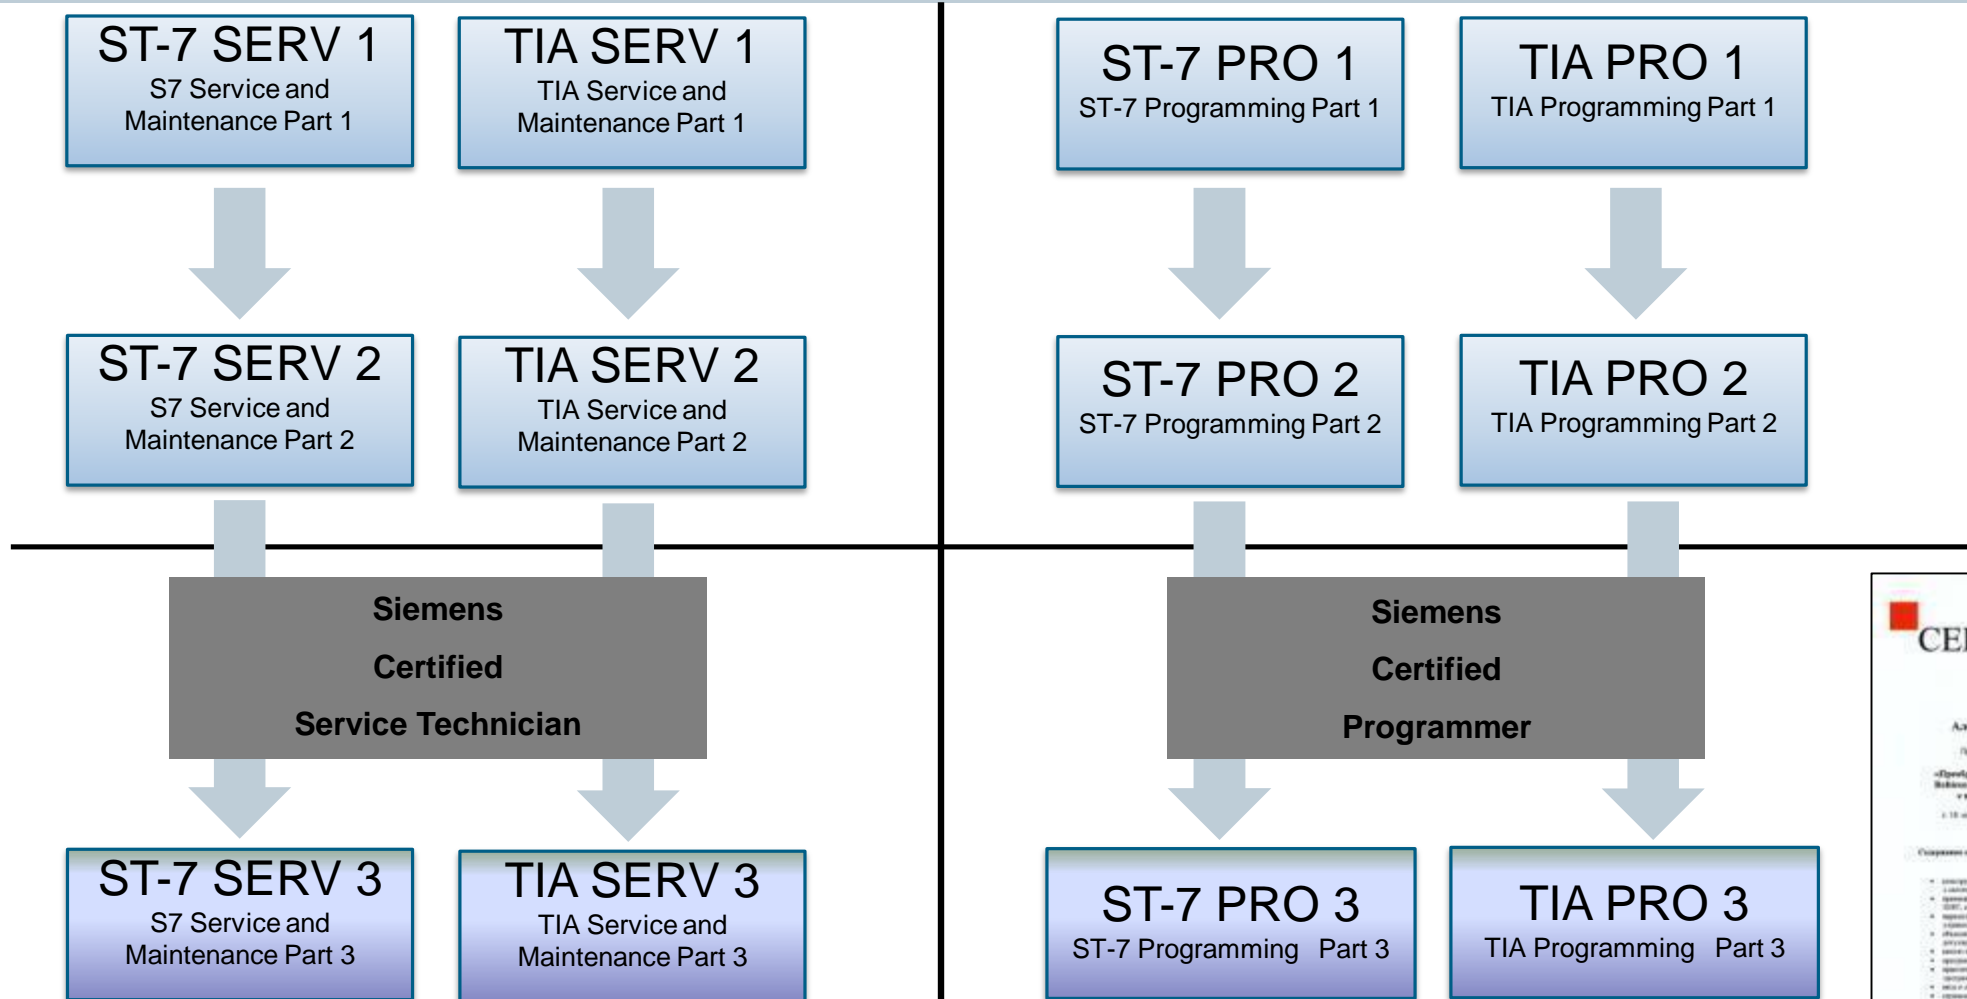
ST-7 SERV 1
S7 Service and Maintenance Part 1

TIA SERV 1
TIA Service and Maintenance Part 1

ST-7 PRO 1
ST-7 Programming Part 1

TIA PRO 1
TIA Programming Part 1

ST-7 SERV 2
S7 Service and Maintenance Part 2

TIA SERV 2
TIA Service and Maintenance Part 2

ST-7 PRO 2
ST-7 Programming Part 2

TIA PRO 2
TIA Programming Part 2

Siemens
Certified
Service Technician

Siemens
Certified
Programmer

CE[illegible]

ST-7 SERV 3
S7 Service and Maintenance Part 3

TIA SERV 3
TIA Service and Maintenance Part 3

ST-7 PRO 3
ST-7 Programming Part 3

TIA PRO 3
TIA Programming Part 3